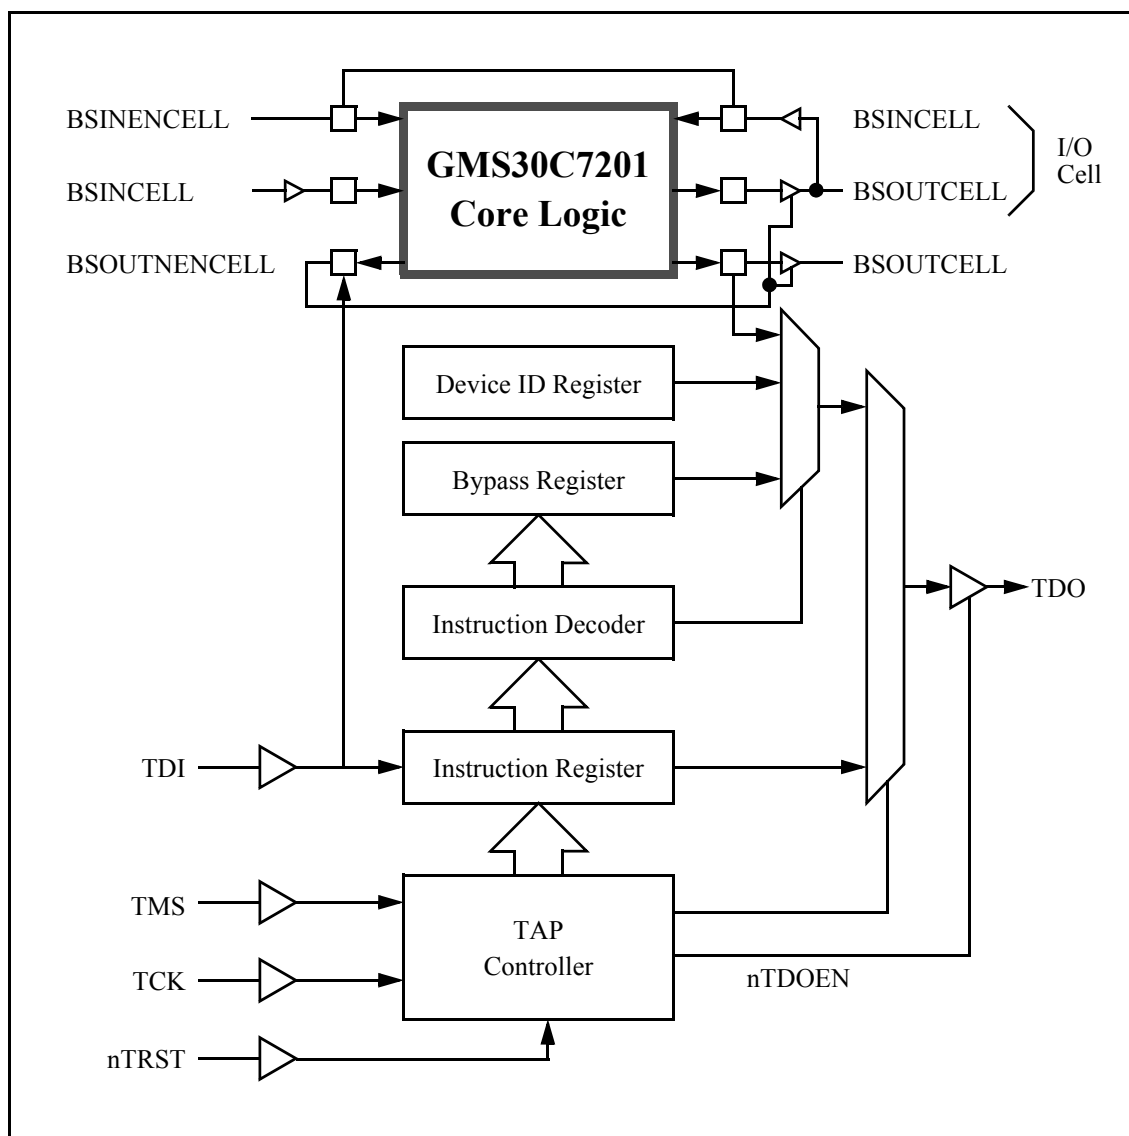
BSINENCELL

BSINCELL

BSOUTNENCELL

GMS30C7201
Core Logic

BSINCELL

BSOUTCELL

BSOUTCELL

I/O
Cell

Device ID Register

Bypass Register

Instruction Decoder

TDO

TDI

Instruction Register

TMS

TCK

nTRST

TAP
Controller

nTDOEN